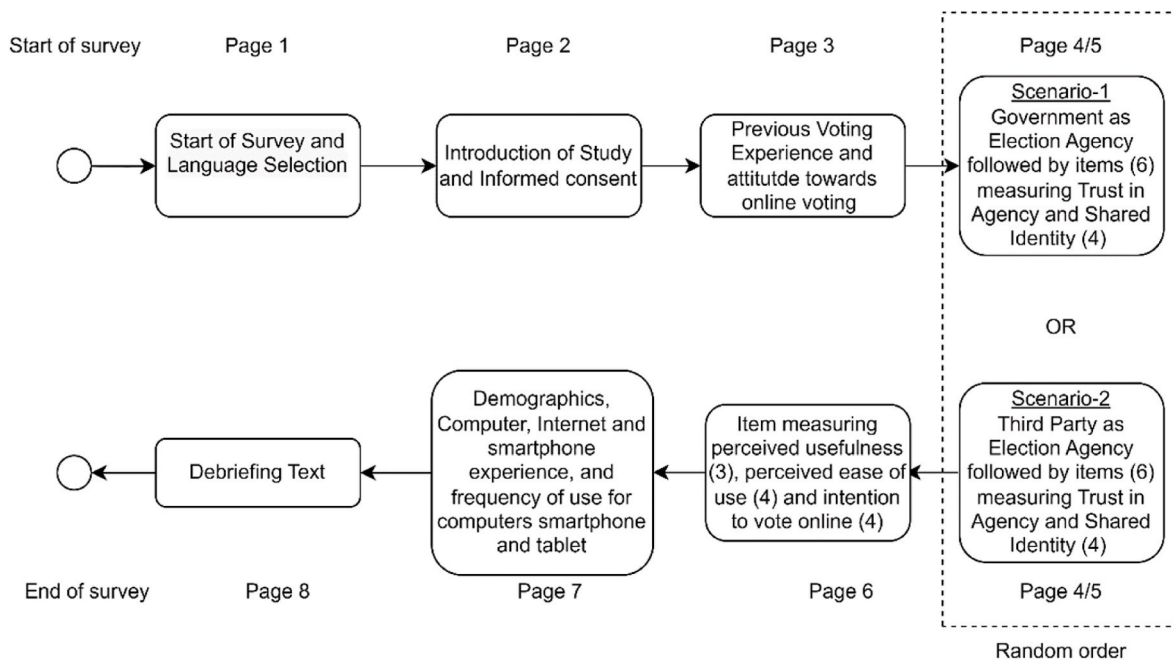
Start of survey

Page 1

Start of Survey and Language Selection

Page 2

Introduction of Study and Informed consent

Page 3

Previous Voting Experience and attitutde towards online voting

Page 4/5

Scenario-1
Government as Election Agency followed by items (6) measuring Trust in Agency and Shared Identity (4)

OR

Scenario-2
Third Party as Election Agency followed by items (6) measuring Trust in Agency and Shared Identity (4)

Page 4/5

Random order

Page 6

Item measuring perceived usefulness (3), perceived ease of use (4) and intention to vote online (4)

Page 7

Demographics, Computer, Internet and smartphone experience, and frequency of use for computers smartphone and tablet

Page 8

Debriefing Text

End of survey